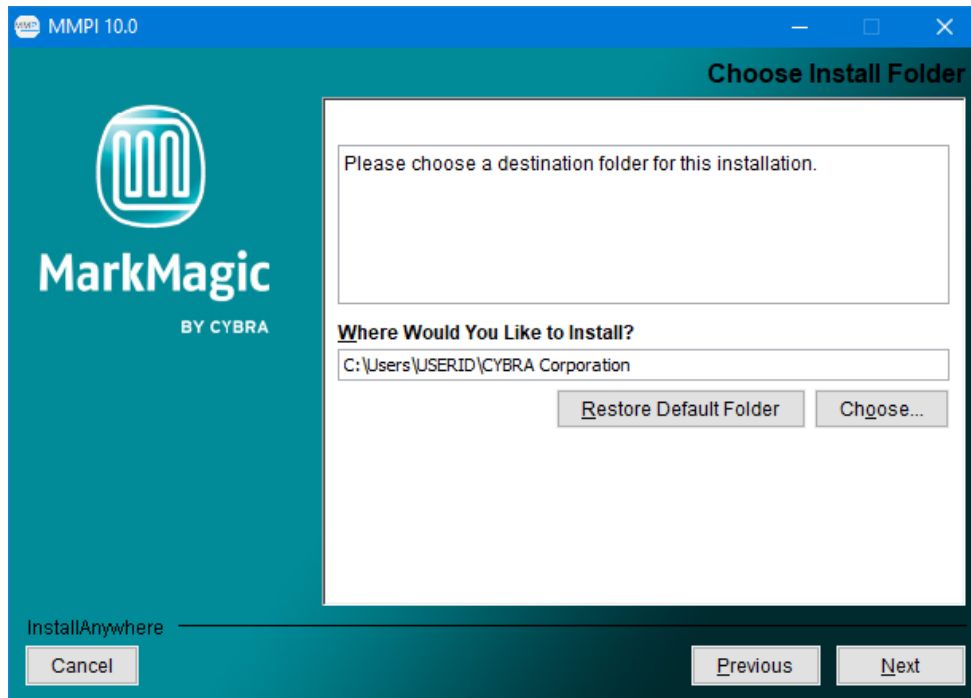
MMPI 10.0

Choose Install Folder

MarkMagic
BY CYBRA

Please choose a destination folder for this installation.

Where Would You Like to Install?

C:\Users\USERID\CYBRA Corporation

Restore Default Folder

Choose...

InstallAnywhere

Cancel

Previous

Next